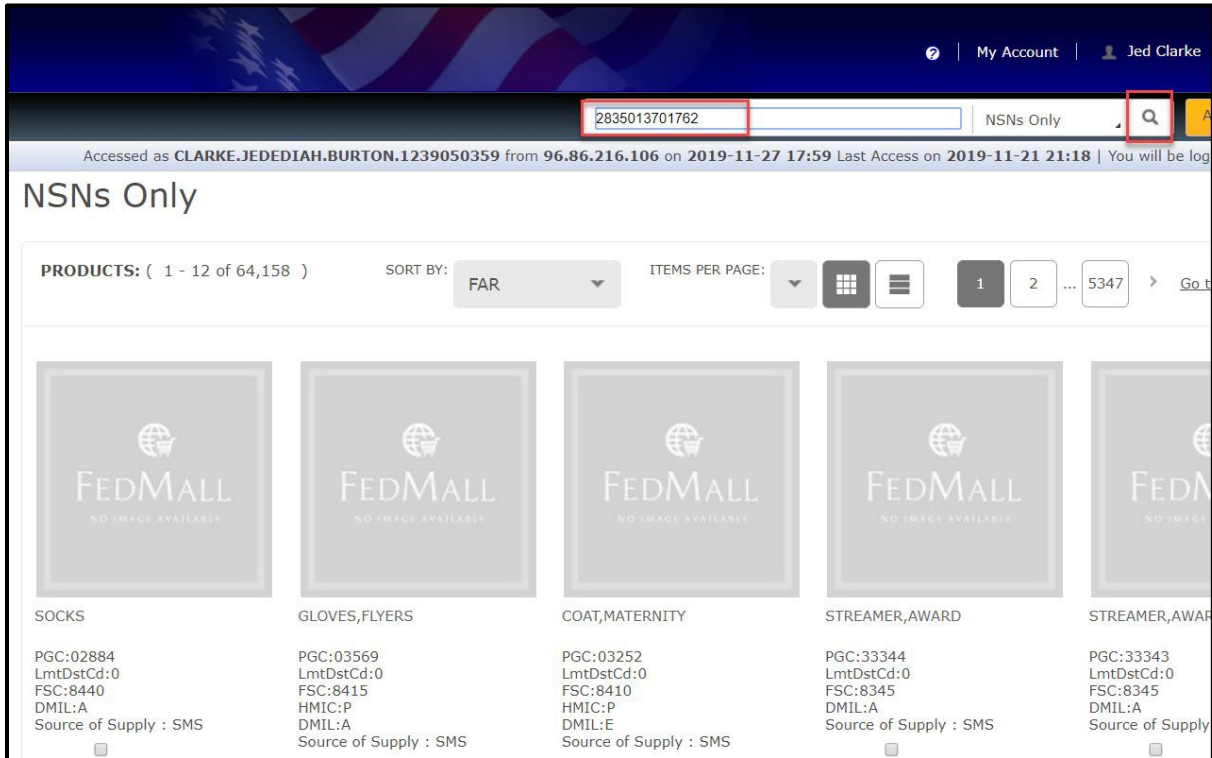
My Account | Jed Clarke

2835013701762

NSNs Only

Accessed as CLARKE.JEDEDIAH.BURTON.1239050359 from 96.86.216.106 on 2019-11-27 17:59 Last Access on 2019-11-21 21:18 | You will be log

NSNs Only

PRODUCTS: ( 1 - 12 of 64,158 )

SORT BY: FAR

ITEMS PER PAGE:

1 2 ... 5347 Go t

FEDMALL
NO IMAGE AVAILABLE

FEDMALL
NO IMAGE AVAILABLE

FEDMALL
NO IMAGE AVAILABLE

FEDMALL
NO IMAGE AVAILABLE

FEDM
NO IMAG

SOCKS

PGC:02884
LmtDstCd:0
FSC:8440
DMIL:A
Source of Supply : SMS

GLOVES,FLYERS

PGC:03569
LmtDstCd:0
FSC:8415
HMIC:P
DMIL:A
Source of Supply : SMS

COAT,MATERNITY

PGC:03252
LmtDstCd:0
FSC:8410
HMIC:P
DMIL:E
Source of Supply : SMS

STREAMER,AWARD

PGC:33344
LmtDstCd:0
FSC:8345
DMIL:A
Source of Supply : SMS

STREAMER,AWAR

PGC:33343
LmtDstCd:0
FSC:8345
DMIL:A
Source of Supply